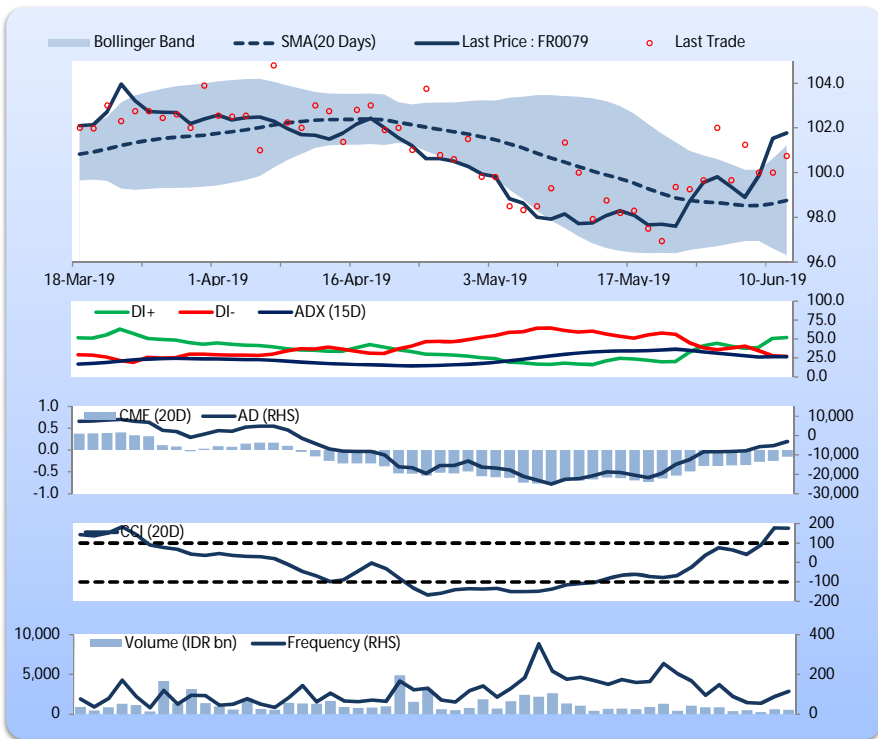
Bollinger Band
SMA(20 Days)
Last Price : FR0079
Last Trade

104.0
102.0
100.0
98.0
96.0

18-Mar-19
1-Apr-19
16-Apr-19
3-May-19
17-May-19
10-Jun-19

DI+
DI-
ADX (15D)

100.0
75.0
50.0
25.0
0.0

1.0
0.5
0.0
-0.5
-1.0

CMF (20D)
AD (RHS)

10,000
0
-10,000
-20,000
-30,000

CCI (20D)

200
100
0
-100
-200

10,000
5,000
0

Volume (IDR bn)
Frequency (RHS)

400
200
0